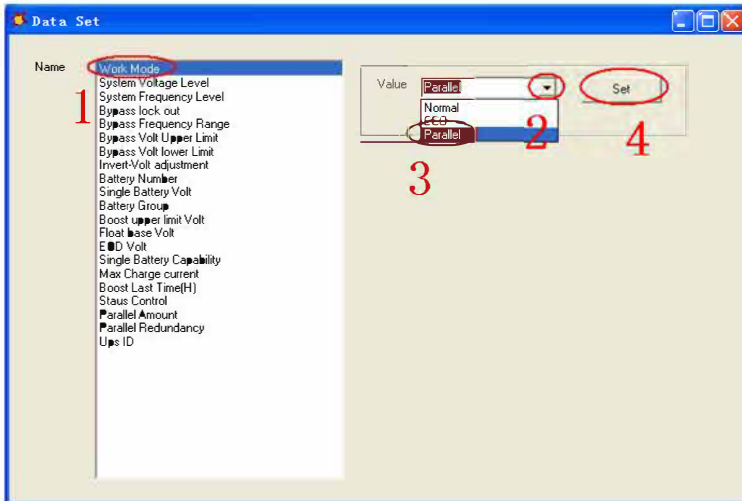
Data Set

Name

Work Mode
System Voltage Level
System Frequency Level
Bypass lock out
Bypass Frequency Range
Bypass Volt Upper Limit
Bypass Volt lower Limit
Invert-Volt adjustment
Battery Number
Single Battery Volt
Battery Group
Boost upper limit Volt
Float base Volt
EOD Volt
Single Battery Capability
Max Charge current
Boost Last Time(H)
Staus Control
Parallel Amount
Parallel Redundancy
Ups ID

1

Value

Parallel

Normal
ECO
Parallel

Set

2

3

4